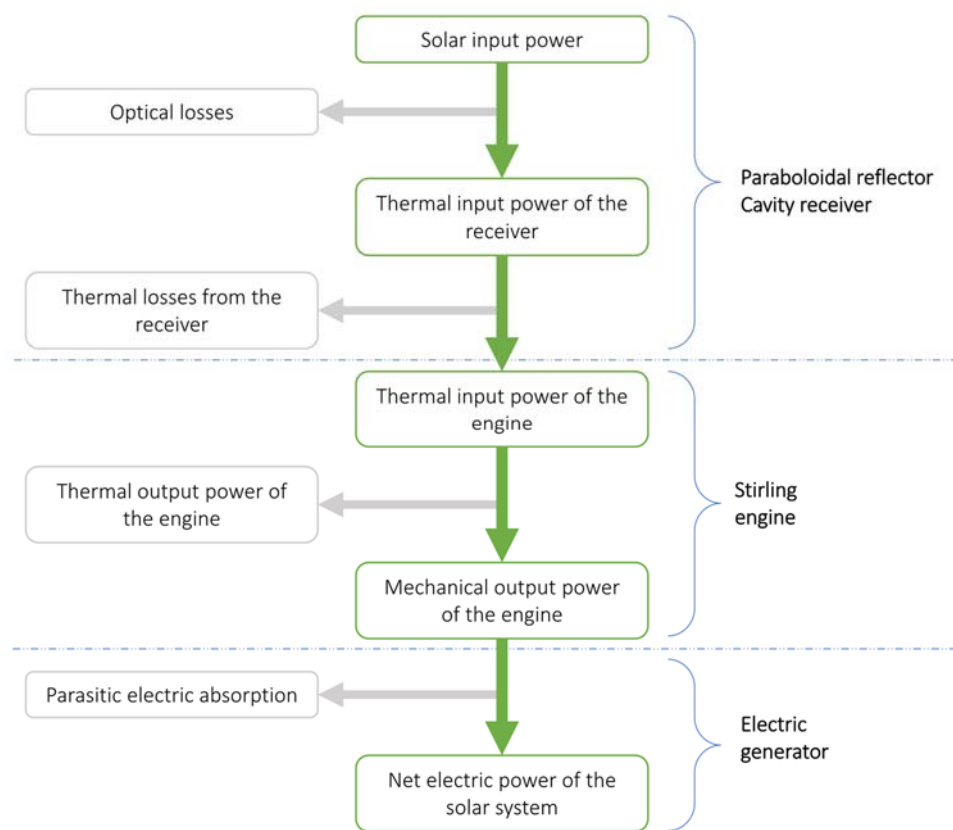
Solar input power

Optical losses

Thermal input power of the receiver

Paraboloidal reflector
Cavity receiver

Thermal losses from the receiver

Thermal input power of the engine

Thermal output power of the engine

Stirling engine

Mechanical output power of the engine

Parasitic electric absorption

Electric generator

Net electric power of the solar system